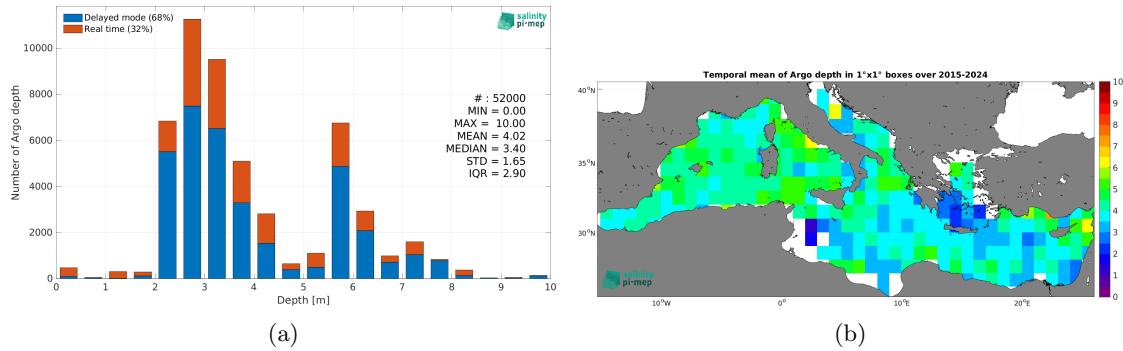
Delayed mode (68%)
Real time (32%)

salinity pi-mep

Number of Argo depth

10000
8000
6000
4000
2000
0

# : 52000
MIN = 0.00
MAX = 10.00
MEAN = 4.02
MEDIAN = 3.40
STD = 1.65
IQR = 2.90

0 1 2 3 4 5 6 7 8 9 10
Depth [m]

(a)

Temporal mean of Argo depth in 1°x1° boxes over 2015-2024

40°N
35°N
30°N

10°W 0° 10°E 20°E

salinity pi-mep

10
9
8
7
6
5
4
3
2
1
0

(b)